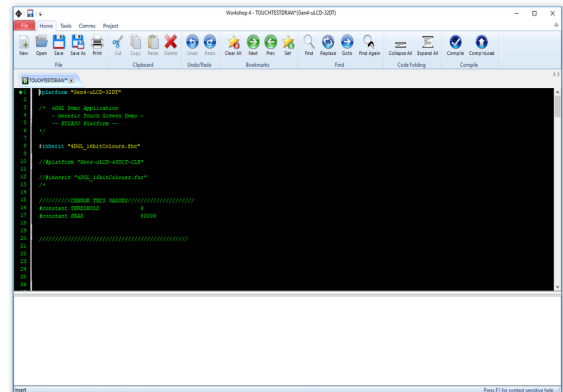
Workshop 4 - TOUCHTESTDRAW [Gen4-uLCD-32DT]

File Home Tools Comms Project

New Open Save Save As Print Cut Copy Paste Delete Undo Redo Clear All Next Prev Set Find Replace Goto Find Again Collapse All Expand All Compile Comp'nLoad

File Clipboard Undo/Redo Bookmarks Find Code Folding Compile

TOUCHTESTDRAW*

1 #platform "Gen4-uLCD-32DT"
2
3 /* 4DGL Demo Application
4 - Generic Touch Screen Demo -
5 -- PICASO Platform --
6
7 */
8
9 #inherit "4DGL_16bitColours.fnc"
10
11 //#platform "Gen4-uLCD-43DCT-CLB"
12
13
14 //#inherit "4DGL_16bitColours.fnc"
15 /*
16
17 /////////CHANGE THIS VALUES/////////////////////
18 #constant THRESHOLD 8
19 #constant PEAK 60000
20
21
22 ////////////////////////////////////////////////
23
24

Insert

Press F1 for context sensitive help